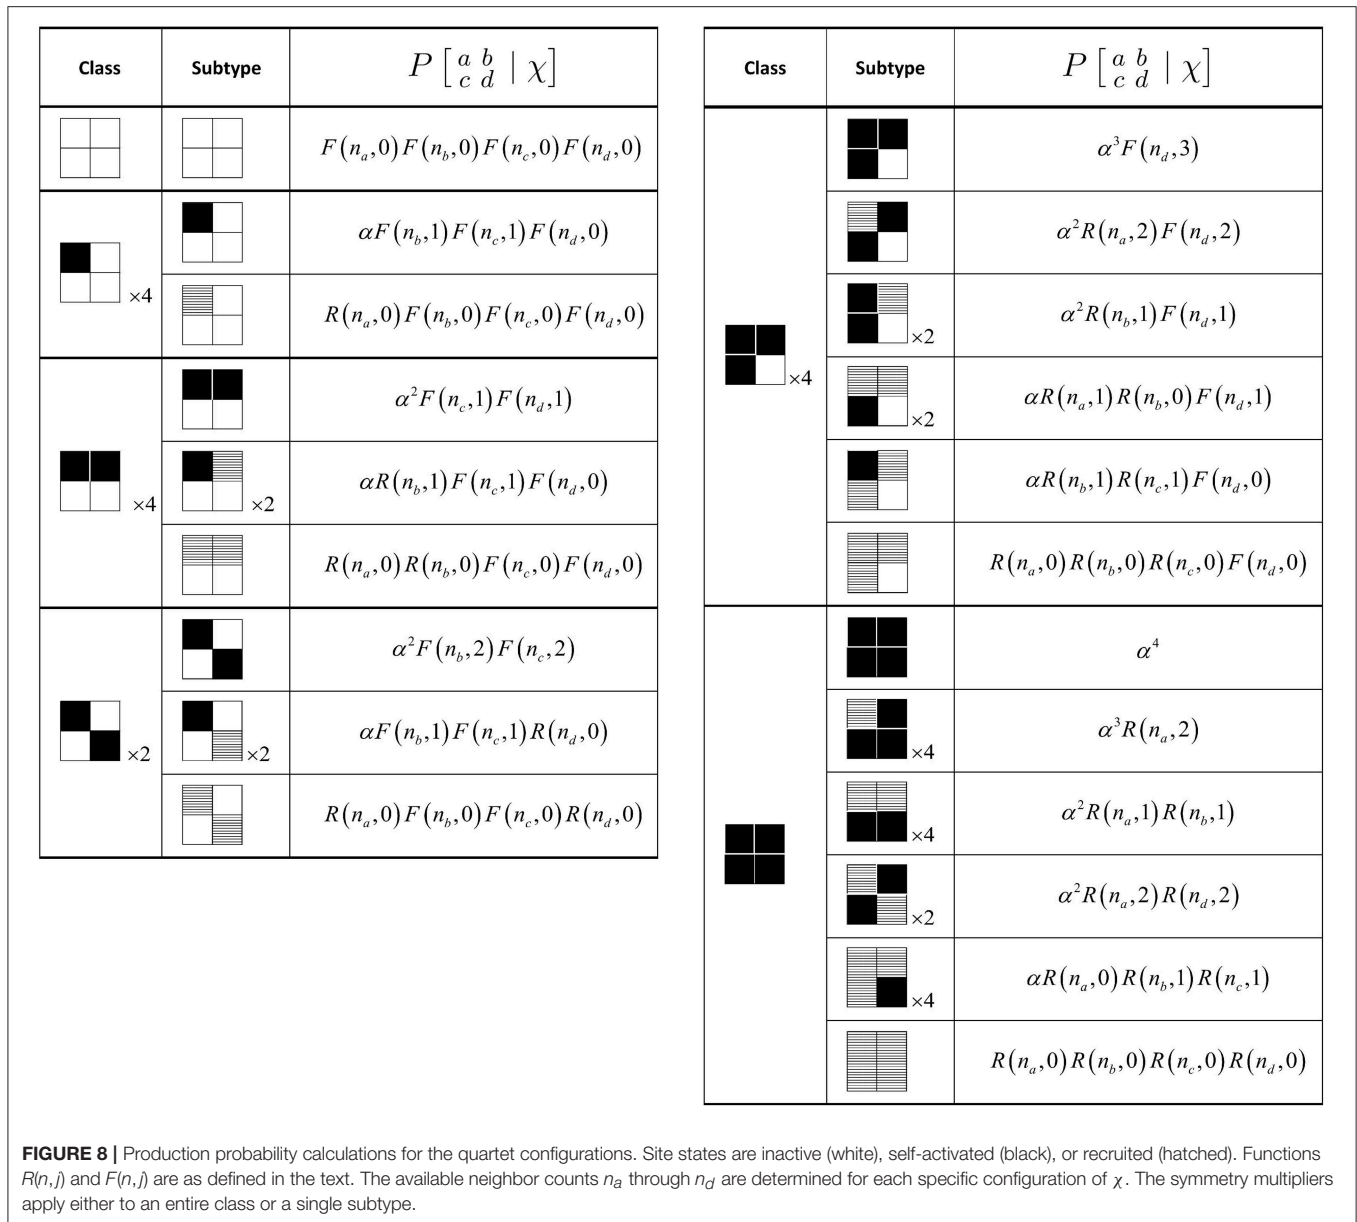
| Class | Subtype | $P\left[\begin{smallmatrix} a & b \\ c & d \end{smallmatrix} \mid \chi\right]$ |
|---|---|---|
| | | $F(n_a,0)F(n_b,0)F(n_c,0)F(n_d,0)$ |
| ×4 | | $\alpha F(n_b,1)F(n_c,1)F(n_d,0)$ |
| | | $R(n_a,0)F(n_b,0)F(n_c,0)F(n_d,0)$ |
| ×4 | | $\alpha^2 F(n_c,1)F(n_d,1)$ |
| | ×2 | $\alpha R(n_b,1)F(n_c,1)F(n_d,0)$ |
| | | $R(n_a,0)R(n_b,0)F(n_c,0)F(n_d,0)$ |
| ×2 | | $\alpha^2 F(n_b,2)F(n_c,2)$ |
| | ×2 | $\alpha F(n_b,1)F(n_c,1)R(n_d,0)$ |
| | | $R(n_a,0)F(n_b,0)F(n_c,0)R(n_d,0)$ |

| Class | Subtype | $P\left[\begin{smallmatrix} a & b \\ c & d \end{smallmatrix} \mid \chi\right]$ |
|---|---|---|
| ×4 | | $\alpha^3 F(n_d,3)$ |
| | | $\alpha^2 R(n_a,2)F(n_d,2)$ |
| | ×2 | $\alpha^2 R(n_b,1)F(n_d,1)$ |
| | ×2 | $\alpha R(n_a,1)R(n_b,0)F(n_d,1)$ |
| | | $\alpha R(n_b,1)R(n_c,1)F(n_d,0)$ |
| | | $R(n_a,0)R(n_b,0)R(n_c,0)F(n_d,0)$ |
| | | $\alpha^4$ |
| | ×4 | $\alpha^3 R(n_a,2)$ |
| | ×4 | $\alpha^2 R(n_a,1)R(n_b,1)$ |
| | ×2 | $\alpha^2 R(n_a,2)R(n_d,2)$ |
| | ×4 | $\alpha R(n_a,0)R(n_b,1)R(n_c,1)$ |
| | | $R(n_a,0)R(n_b,0)R(n_c,0)R(n_d,0)$ |

**FIGURE 8 |** Production probability calculations for the quartet configurations. Site states are inactive (white), self-activated (black), or recruited (hatched). Functions $R(n,j)$ and $F(n,j)$ are as defined in the text. The available neighbor counts $n_a$ through $n_d$ are determined for each specific configuration of $\chi$. The symmetry multipliers apply either to an entire class or a single subtype.